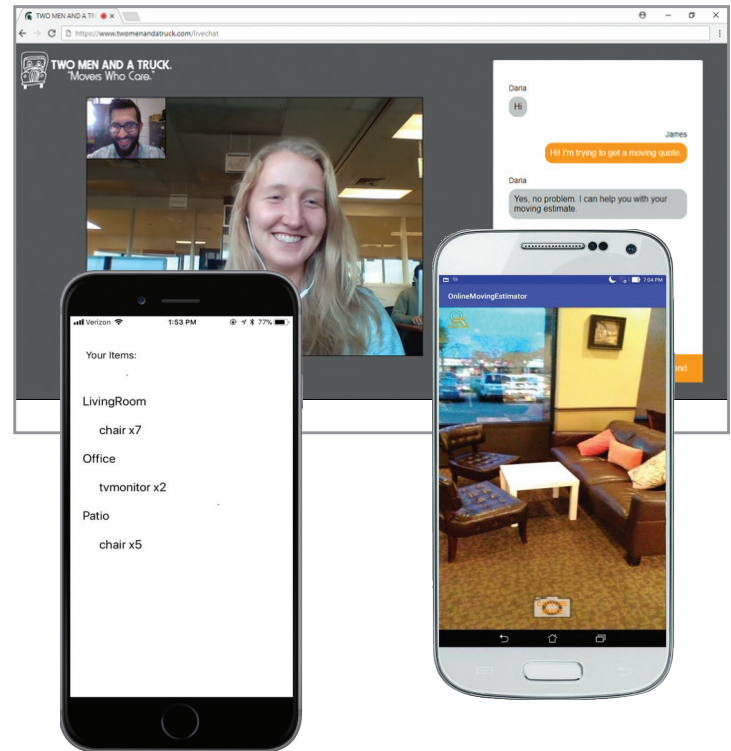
TWO MEN AND A TR

https://www.twomenandatruck.com/livechat

TWO MEN AND A TRUCK.
"Movers Who Care."

Daria
Hi

James
Hi! I'm trying to get a moving quote.

Daria
Yes, no problem. I can help you with your moving estimate.

end

Verizon 1:53 PM 77%

Your Items:

LivingRoom

chair x7

Office

tvmonitor x2

Patio

chair x5

7:04 PM

OnlineMovingEstimator